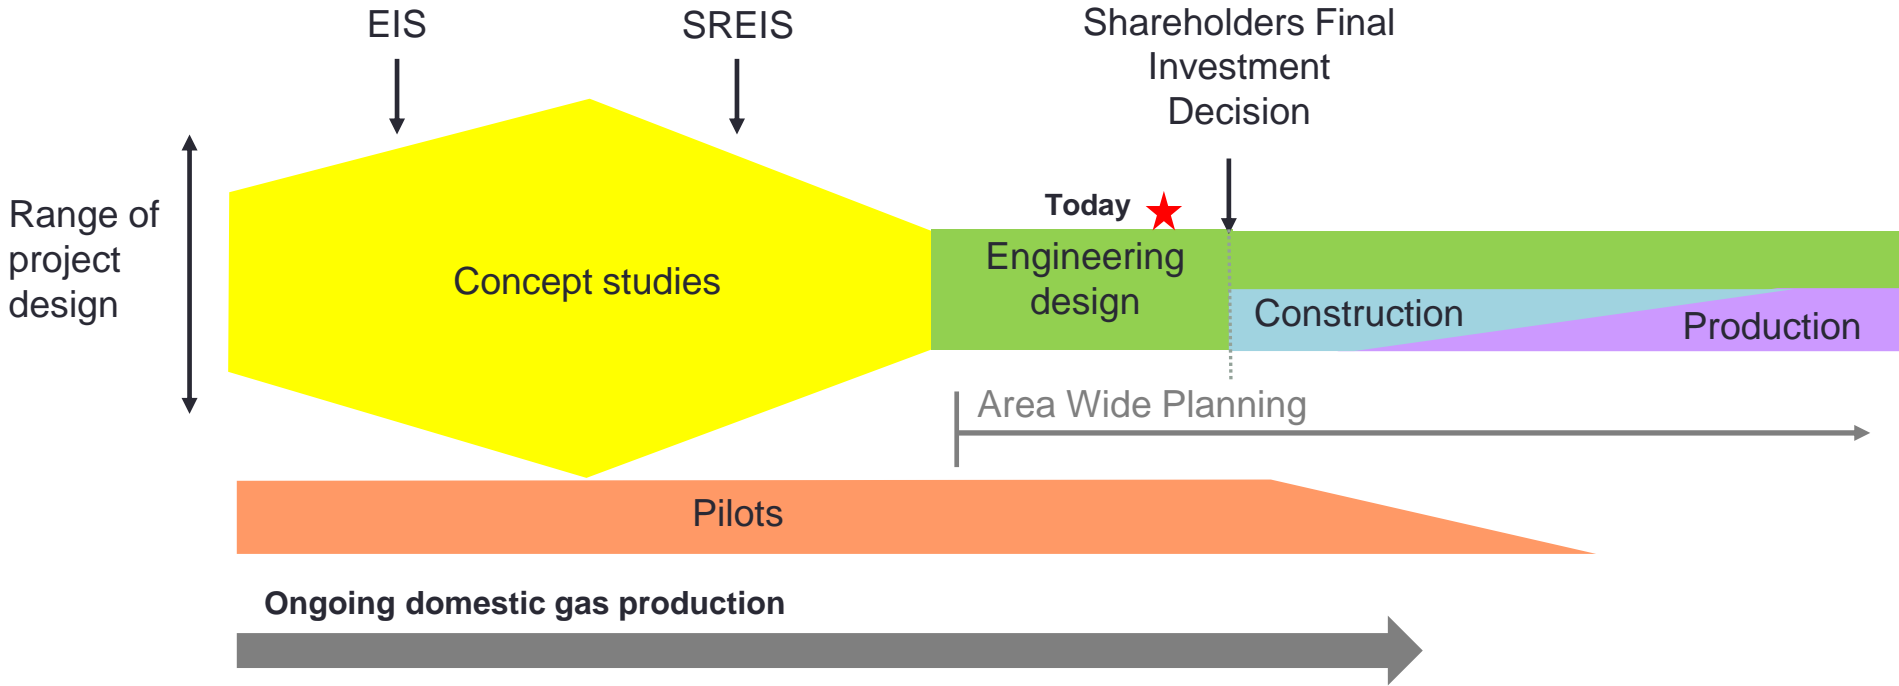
EIS

SREIS

Shareholders Final Investment Decision

Range of project design

Concept studies

Today

Engineering design

Construction

Production

Area Wide Planning

Pilots

Ongoing domestic gas production